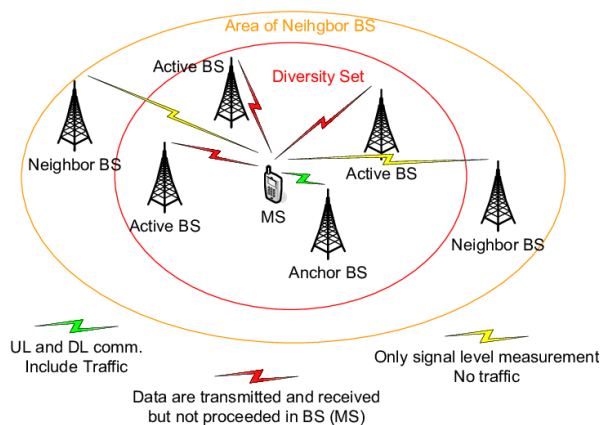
Area of Neihgbor BS

Diversity Set

Active BS

Neighbor BS

Active BS

Active BS

MS

Anchor BS

Neighbor BS

UL and DL comm.
Include Traffic

Only signal level measurement
No traffic

Data are transmitted and received
but not proceeded in BS (MS)